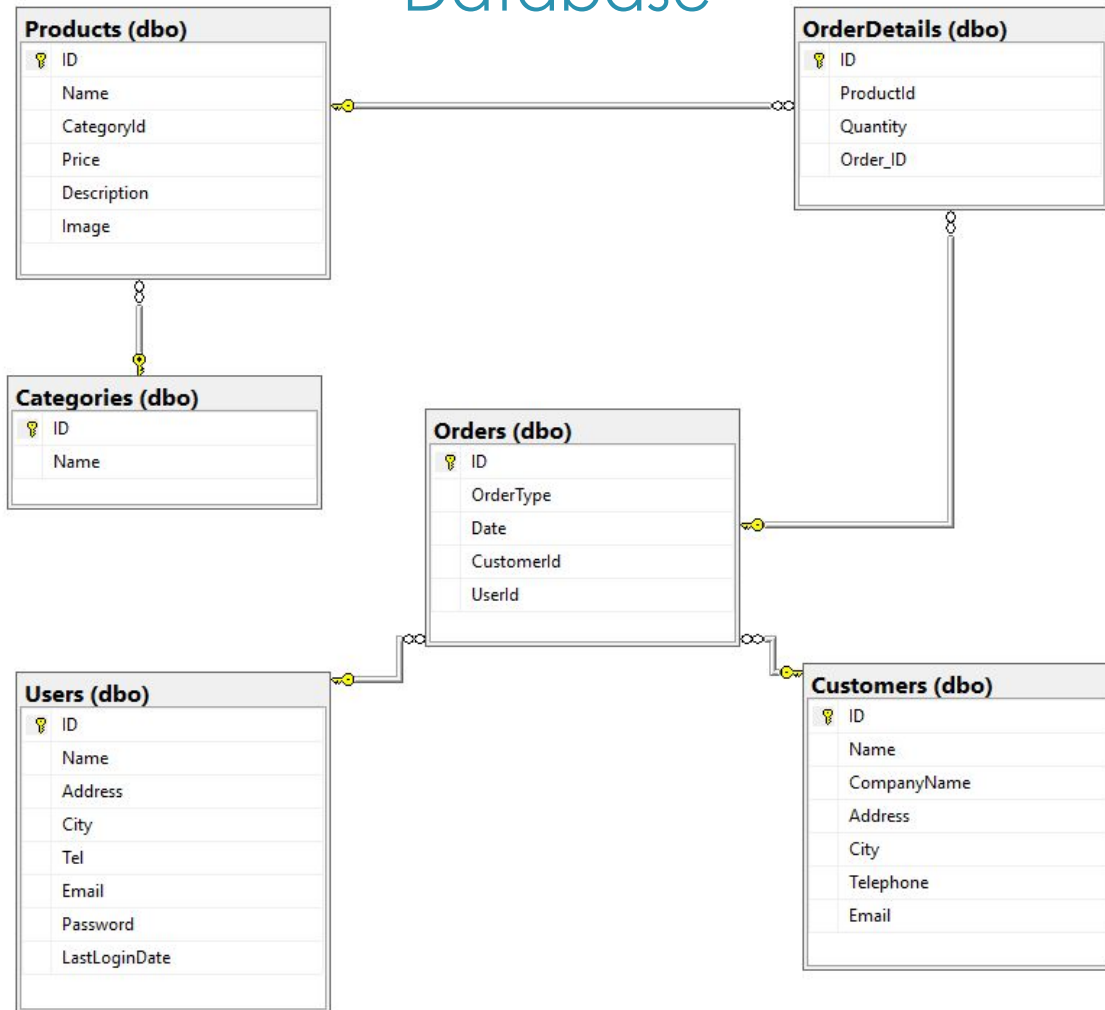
Database

Products (dbo)
ID
Name
CategoryId
Price
Description
Image

OrderDetails (dbo)
ID
ProductId
Quantity
Order_ID

Categories (dbo)
ID
Name

Orders (dbo)
ID
OrderType
Date
CustomerId
UserId

Users (dbo)
ID
Name
Address
City
Tel
Email
Password
LastLoginDate

Customers (dbo)
ID
Name
CompanyName
Address
City
Telephone
Email